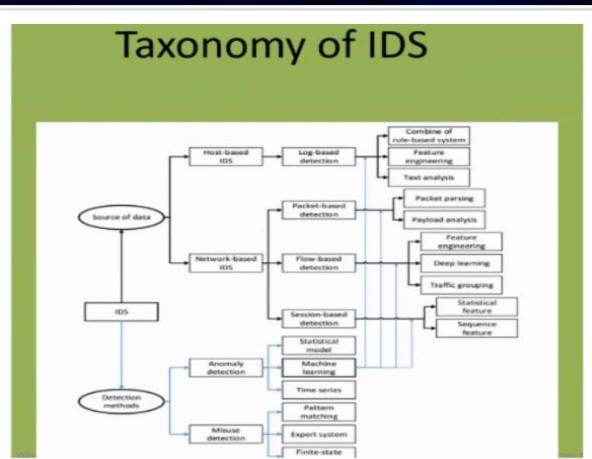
Taxonomy of IDS

Source of data

Host-based IDS

Log-based detection

Combine of rule-based system

Feature engineering

Text analysis

Network-based IDS

Packet-based detection

Packet parsing

Payload analysis

Flow-based detection

Feature engineering

Deep learning

Traffic grouping

Session-based detection

Statistical feature

Sequence feature

IDS

Detection methods

Anomaly detection

Statistical model

Machine learning

Time series

Misuse detection

Pattern matching

Expert system

Finite-state